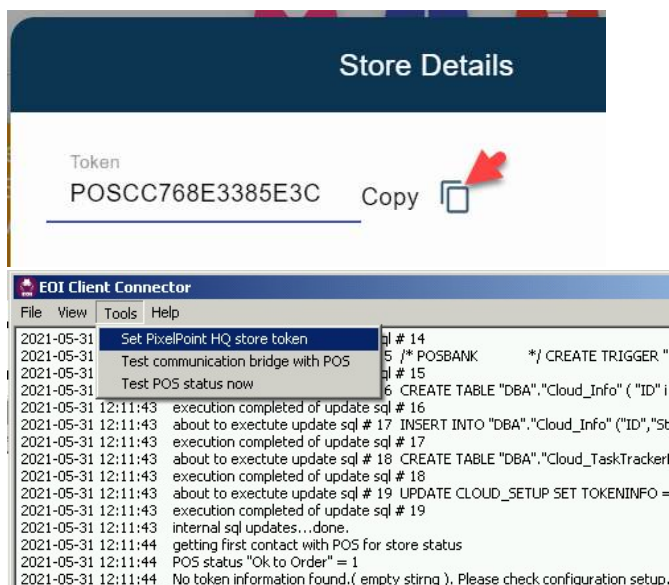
Store Details

Token
POSCC768E3385E3C
Copy

EOI Client Connector
File View Tools Help

Set PixelPoint HQ store token
Test communication bridge with POS
Test POS status now

2021-05-31 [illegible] sql # 14
2021-05-31 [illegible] 5 /* POSBANK */ CREATE TRIGGER "
2021-05-31 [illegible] sql # 15
2021-05-31 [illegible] 6 CREATE TABLE "DBA"."Cloud_Info" ( "ID" i
2021-05-31 12:11:43 execution completed of update sql # 16
2021-05-31 12:11:43 about to exectute update sql # 17 INSERT INTO "DBA"."Cloud_Info" ("ID","St
2021-05-31 12:11:43 execution completed of update sql # 17
2021-05-31 12:11:43 about to exectute update sql # 18 CREATE TABLE "DBA"."Cloud_TaskTracker
2021-05-31 12:11:43 execution completed of update sql # 18
2021-05-31 12:11:43 about to exectute update sql # 19 UPDATE CLOUD_SETUP SET TOKENINFO =
2021-05-31 12:11:43 execution completed of update sql # 19
2021-05-31 12:11:43 internal sql updates...done.
2021-05-31 12:11:44 getting first contact with POS for store status
2021-05-31 12:11:44 POS status "Ok to Order" = 1
2021-05-31 12:11:44 No token information found.( empty stirng ). Please check configuration setup.